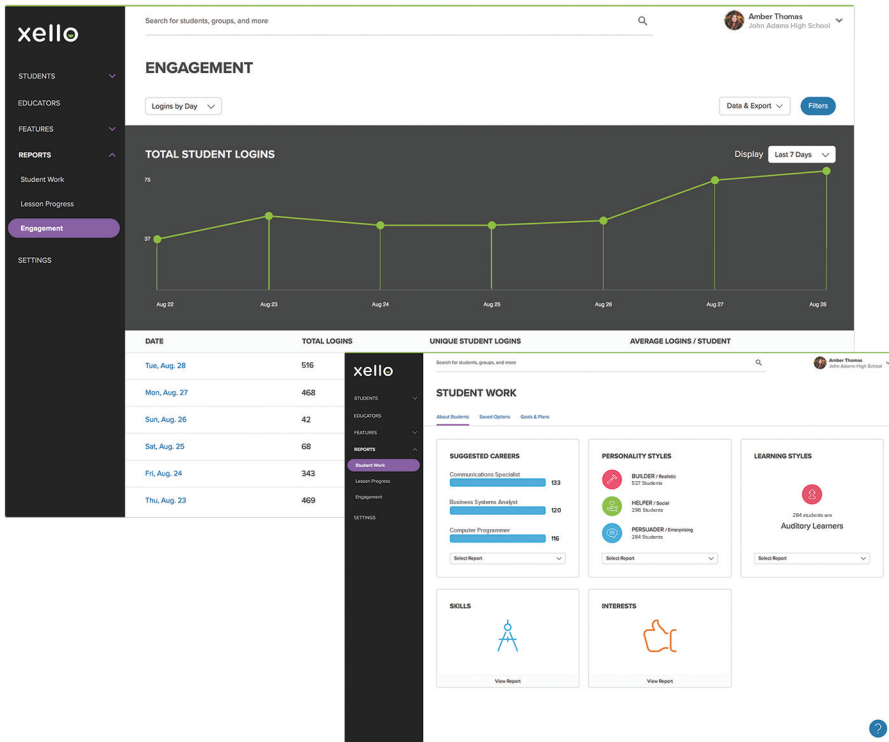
xello

STUDENTS
EDUCATORS
FEATURES
REPORTS
Student Work
Lesson Progress
Engagement
SETTINGS

Search for students, groups, and more

Amber Thomas
John Adams High School

ENGAGEMENT

Logins by Day

Data & Export
Filters

TOTAL STUDENT LOGINS

Display Last 7 Days

75
37

Aug 22
Aug 23
Aug 24
Aug 25
Aug 26
Aug 27
Aug 28

| DATE | TOTAL LOGINS | UNIQUE STUDENT LOGINS | AVERAGE LOGINS / STUDENT |
|---|---|---|---|
| Tue, Aug. 28 | 516 | | |
| Mon, Aug. 27 | 468 | | |
| Sun, Aug. 26 | 42 | | |
| Sat, Aug. 25 | 68 | | |
| Fri, Aug. 24 | 343 | | |
| Thu, Aug. 23 | 469 | | |

xello

STUDENTS
EDUCATORS
FEATURES
REPORTS
Student Work
Lesson Progress
Engagement
SETTINGS

Search for students, groups, and more

Amber Thomas
John Adams High School

STUDENT WORK

About Students
Saved Options
Goals & Plans

SUGGESTED CAREERS
Communications Specialist 133
Business Systems Analyst 120
Computer Programmer 116
Select Report

PERSONALITY STYLES
BUILDER / Realistic
527 Students
HELPER / Social
296 Students
PERSUADER / Enterprising
284 Students
Select Report

LEARNING STYLES
284 students are
Auditory Learners
Select Report

SKILLS
View Report

INTERESTS
View Report

?